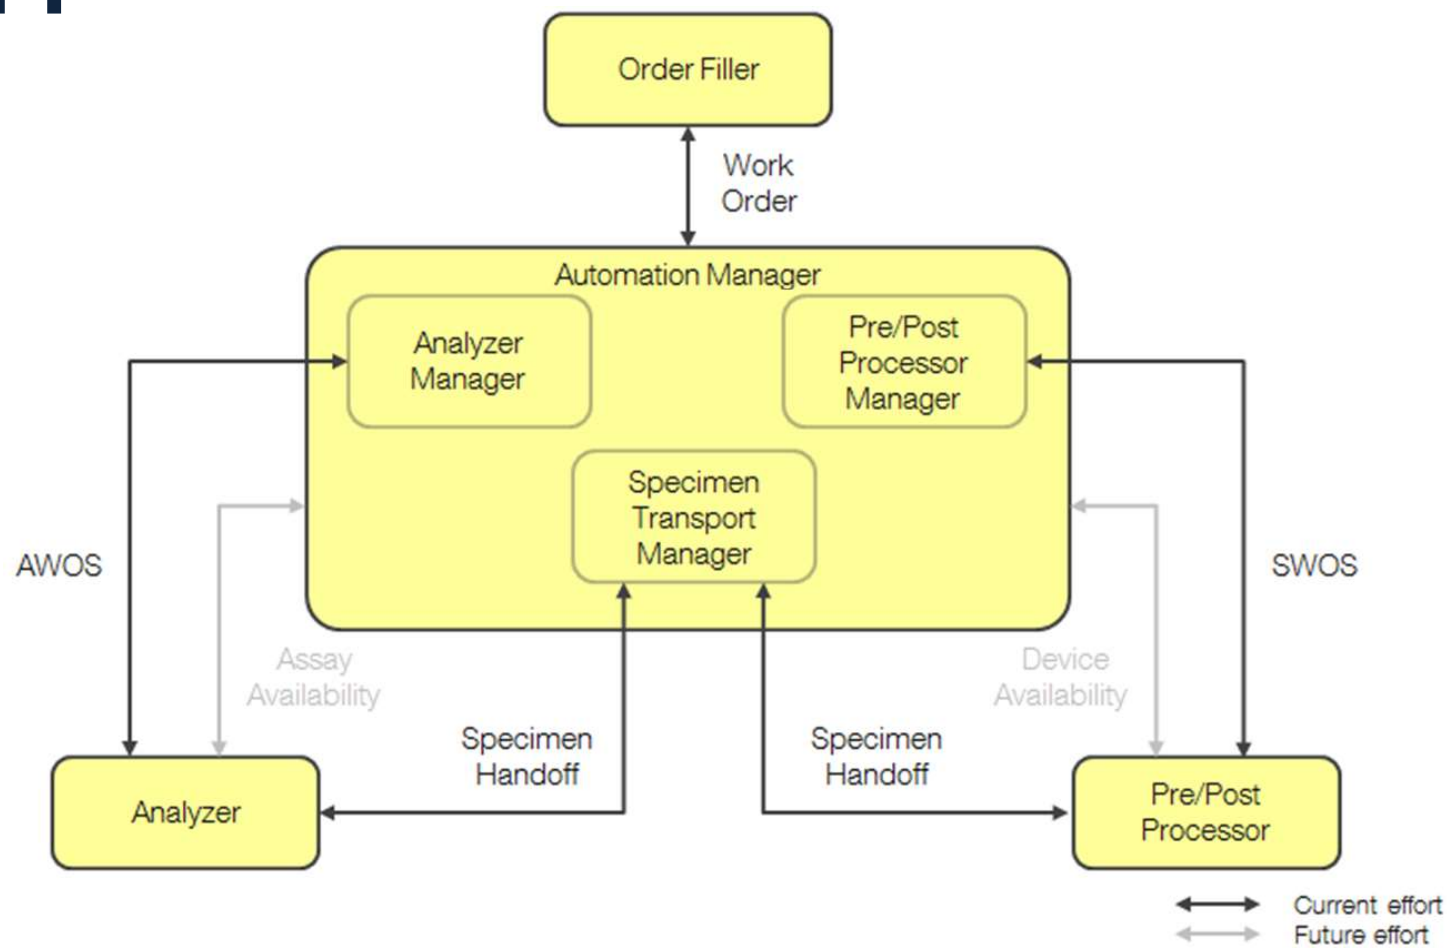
Order Filler

Work Order

Automation Manager

Analyzer Manager

Pre/Post Processor Manager

Specimen Transport Manager

AWOS

SWOS

Assay Availability

Device Availability

Specimen Handoff

Specimen Handoff

Analyzer

Pre/Post Processor

Current effort

Future effort